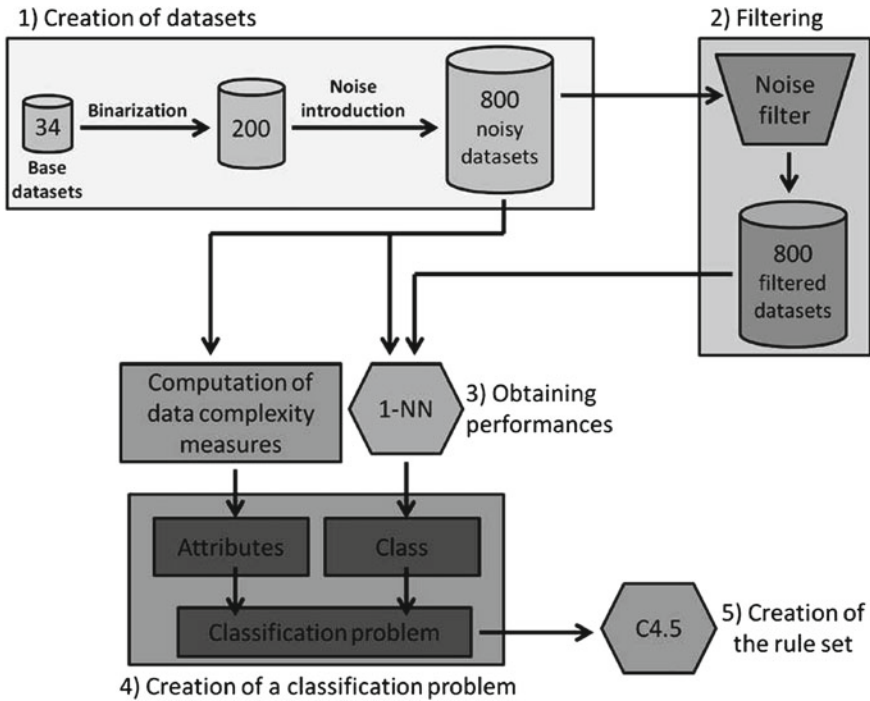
1) Creation of datasets

34

Base datasets

Binarization

200

Noise introduction

800 noisy datasets

2) Filtering

Noise filter

800 filtered datasets

Computation of data complexity measures

1-NN

3) Obtaining performances

Attributes

Class

Classification problem

4) Creation of a classification problem

C4.5

5) Creation of the rule set